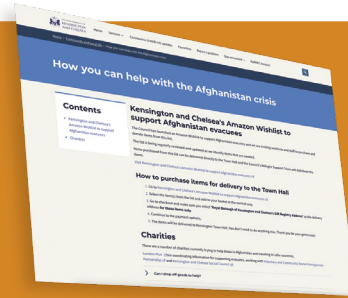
How you can help with the Afghanistan crisis

Contents

Kensington and Chelsea's Amazon Wishlist to support Afghanistan evacuees

Charities

Kensington and Chelsea's Amazon Wishlist to support Afghanistan evacuees

How to purchase items for delivery to the Town Hall

Charities

Can I drop off goods to help?